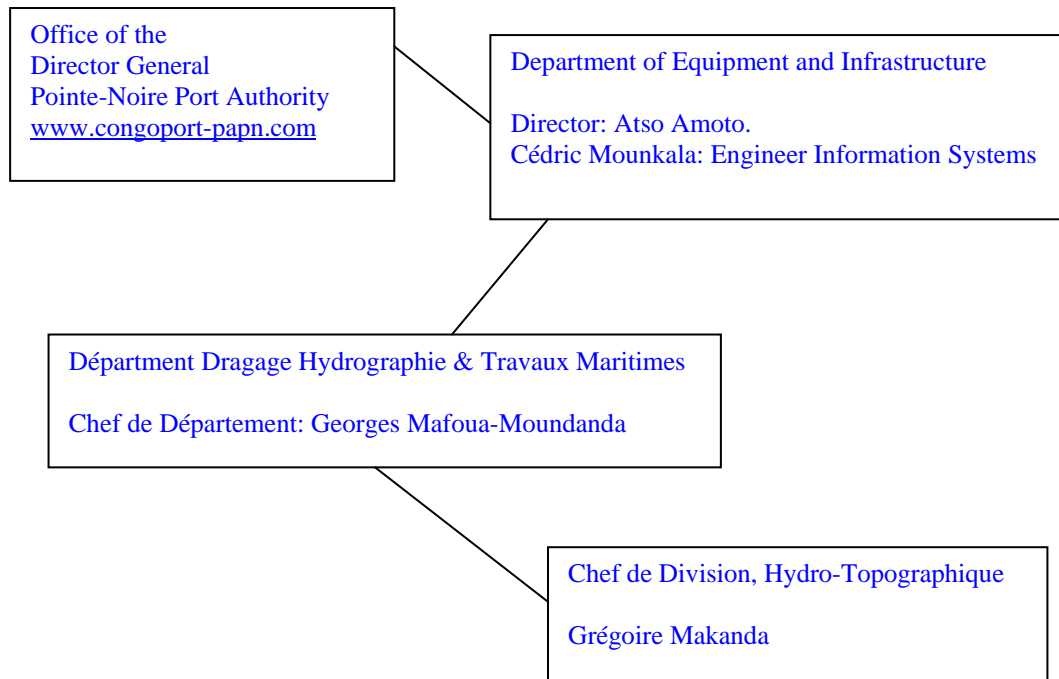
Office of the
Director General
Pointe-Noire Port Authority
www.congoport-papn.com

Department of Equipment and Infrastructure

Director: Atso Amoto.
Cédric Mounkala: Engineer Information Systems

Départment Dragage Hydrographie & Travaux Maritimes

Chef de Département: Georges Mafoua-Moundanda

Chef de Division, Hydro-Topographique

Grégoire Makanda